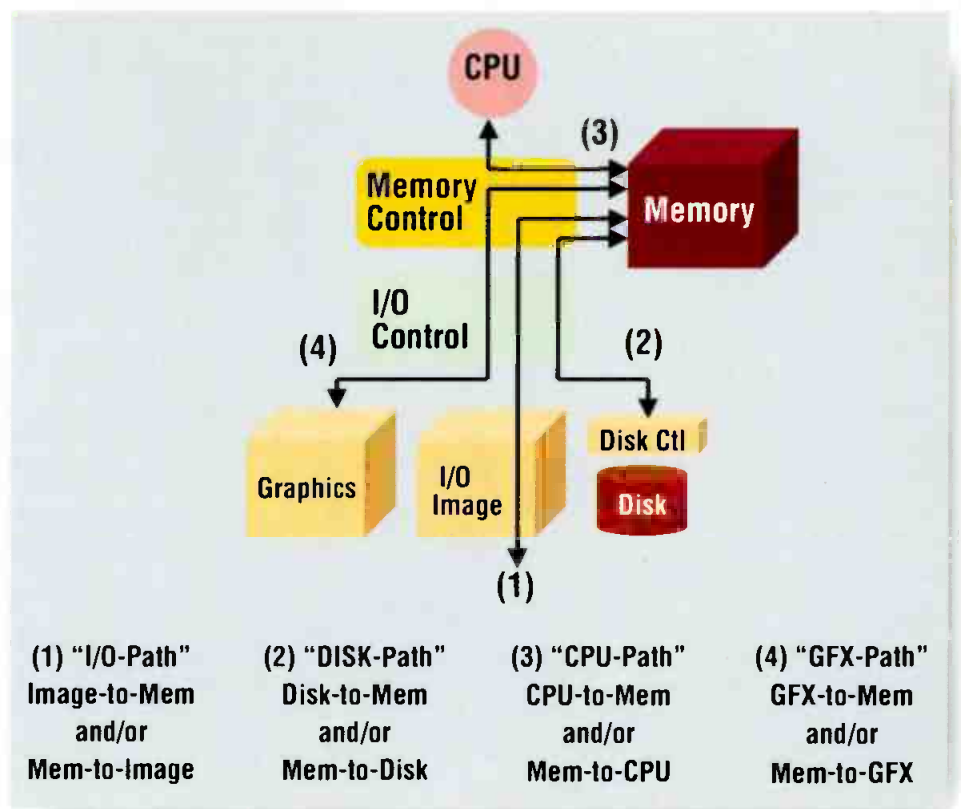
CPU

(3)

Memory Control

Memory

I/O Control

(4)

(2)

Disk Ctl

Graphics

I/O Image

Disk

(1)

(1) "I/O-Path" Image-to-Mem and/or Mem-to-Image

(2) "DISK-Path" Disk-to-Mem and/or Mem-to-Disk

(3) "CPU-Path" CPU-to-Mem and/or Mem-to-CPU

(4) "GFX-Path" GFX-to-Mem and/or Mem-to-GFX